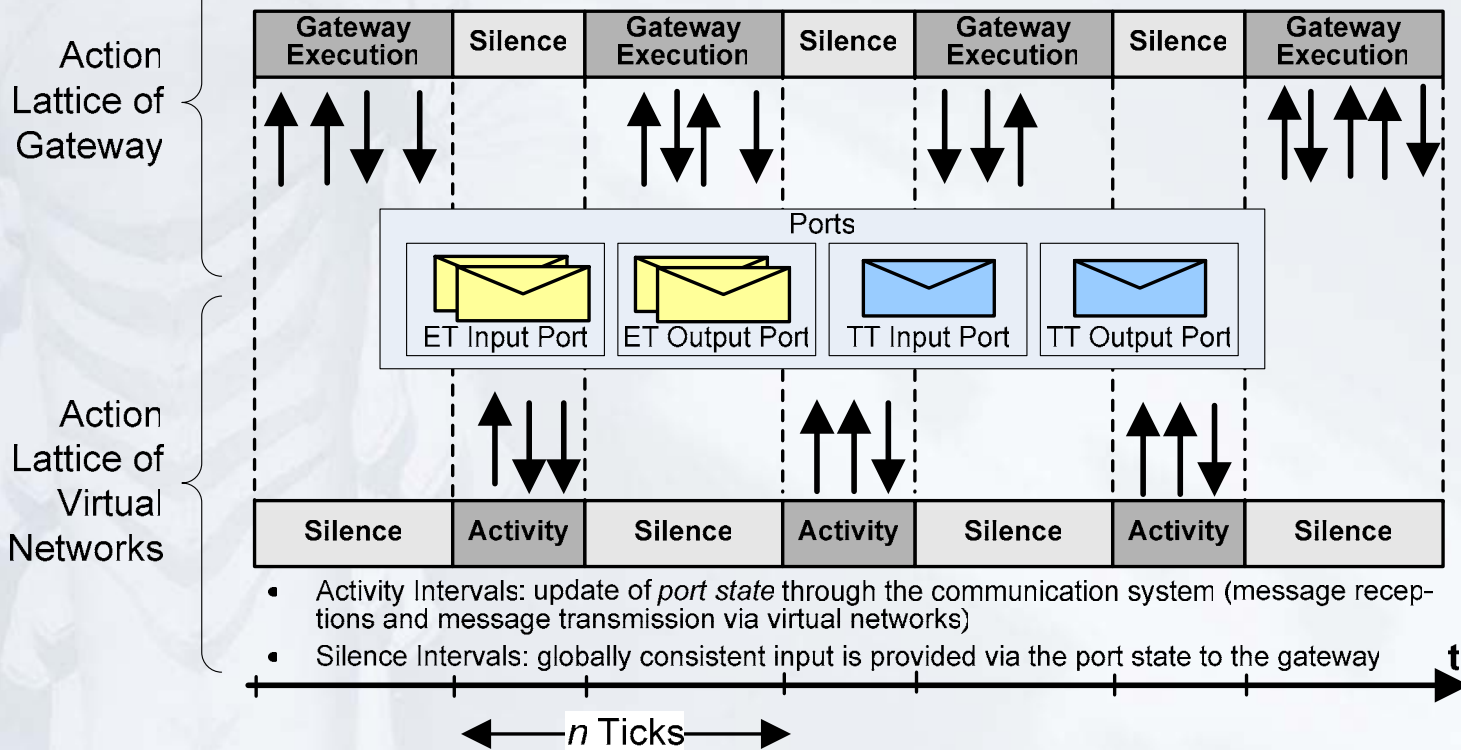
Action Lattice of Gateway

| Gateway Execution | Silence | Gateway Execution | Silence | Gateway Execution | Silence | Gateway Execution |
|---|---|---|---|---|---|---|

Ports

ET Input Port

ET Output Port

TT Input Port

TT Output Port

Action Lattice of Virtual Networks

| Silence | Activity | Silence | Activity | Silence | Activity | Silence |
|---|---|---|---|---|---|---|

• Activity Intervals: update of *port state* through the communication system (message receptions and message transmission via virtual networks)

• Silence Intervals: globally consistent input is provided via the port state to the gateway

t

*n* Ticks